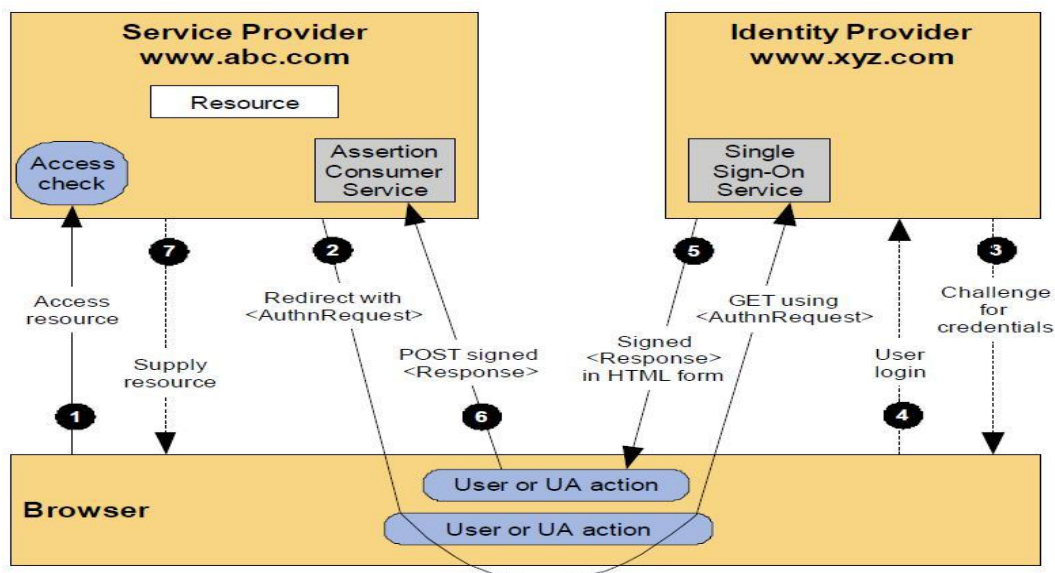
Service Provider
www.abc.com

Resource

Access check

Assertion Consumer Service

Identity Provider
www.xyz.com

Single Sign-On Service

7

2

5

3

Access resource

Supply resource

Redirect with <AuthnRequest>

POST signed <Response>

Signed <Response> in HTML form

GET using <AuthnRequest>

User login

Challenge for credentials

1

6

4

Browser

User or UA action

User or UA action